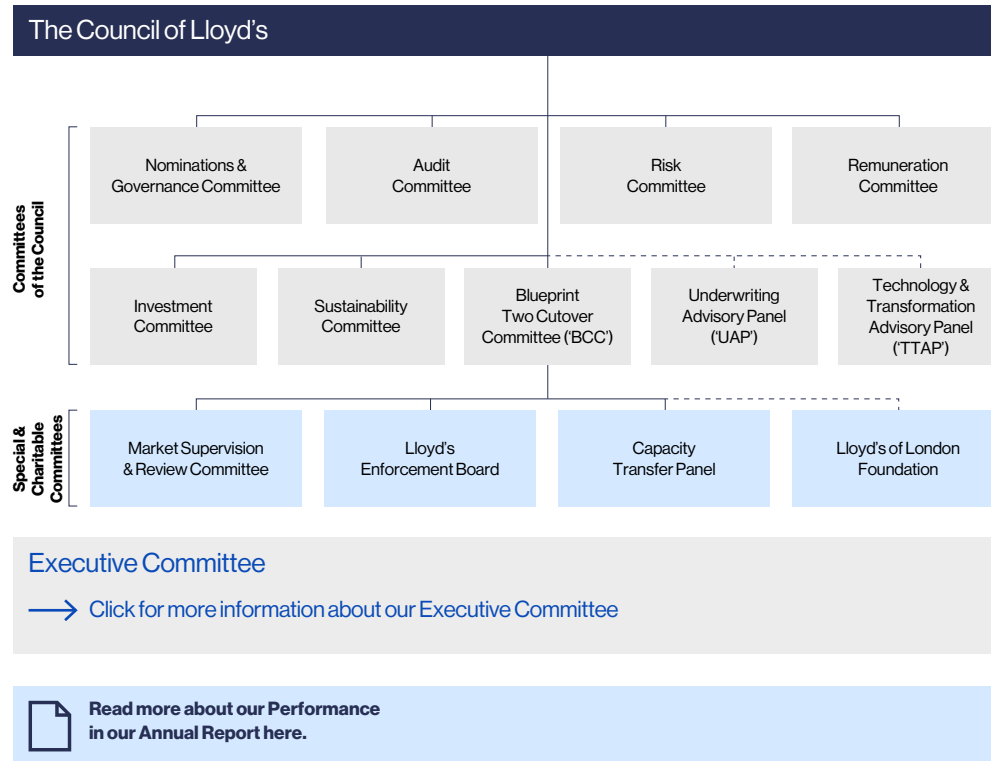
The Council of Lloyd's

Committees of the Council

Nominations & Governance Committee

Audit Committee

Risk Committee

Remuneration Committee

Investment Committee

Sustainability Committee

Blueprint Two Cutover Committee ('BCC')

Underwriting Advisory Panel ('UAP')

Technology & Transformation Advisory Panel ('TTAP')

Special & Charitable Committees

Market Supervision & Review Committee

Lloyd's Enforcement Board

Capacity Transfer Panel

Lloyd's of London Foundation

Executive Committee

Click for more information about our Executive Committee

Read more about our Performance in our Annual Report here.